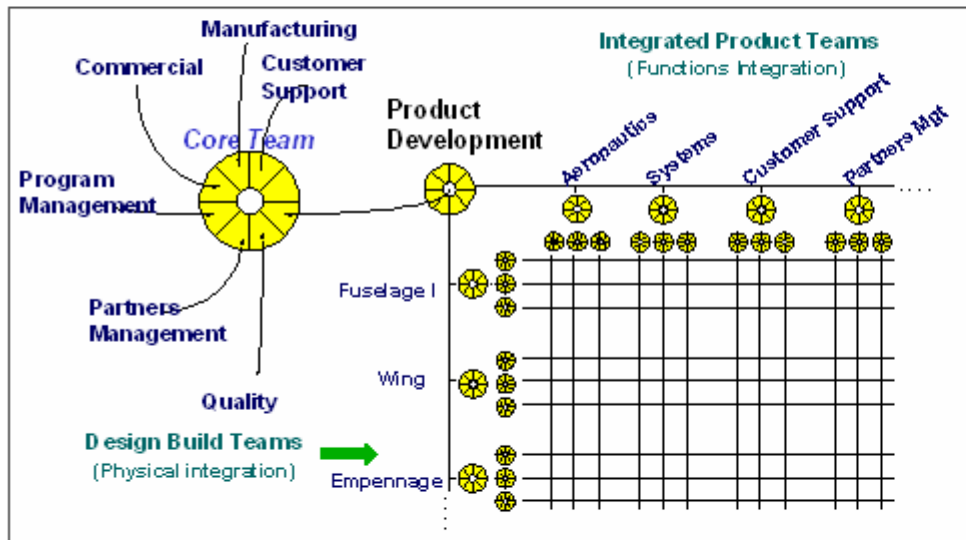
Manufacturing

Commercial

Customer Support

Core Team

Program Management

Partners Management

Quality

Product Development

Integrated Product Teams
(Functions Integration)

Aeronautics

Systems

Customer Support

Partners Mgt

Fuselage I

Wing

Empennage

Design Build Teams
(Physical integration)